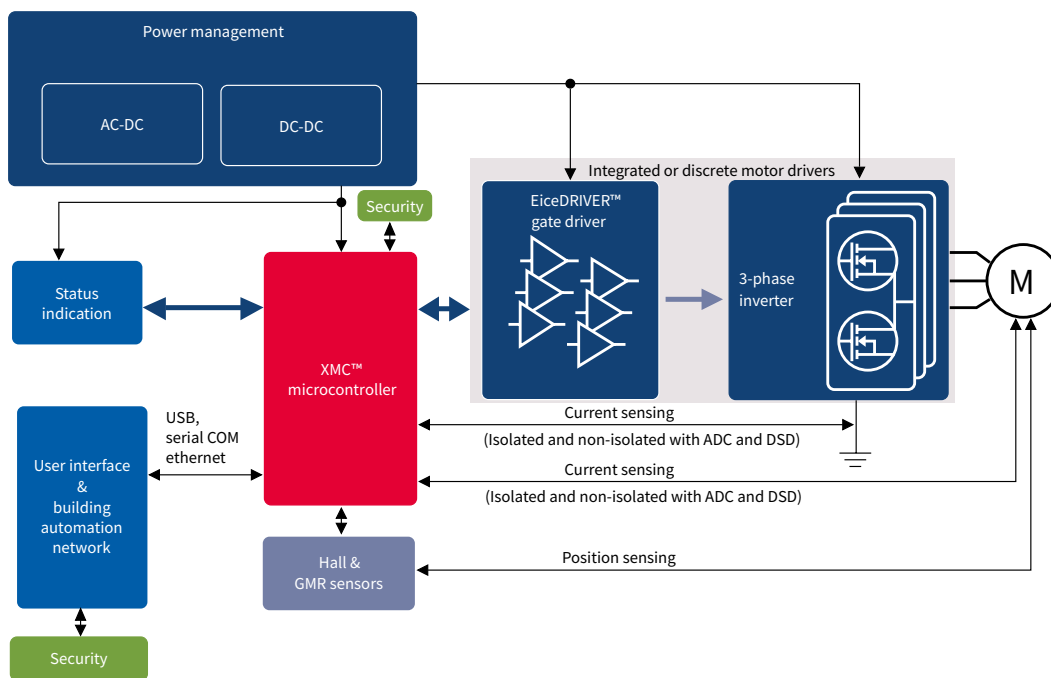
Power management

AC-DC

DC-DC

Security

Integrated or discrete motor drivers

EiceDRIVER™ gate driver

3-phase inverter

M

Status indication

XMC™ microcontroller

User interface & building automation network

USB, serial COM ethernet

Current sensing

(Isolated and non-isolated with ADC and DSD)

Current sensing

(Isolated and non-isolated with ADC and DSD)

Hall & GMR sensors

Position sensing

Security